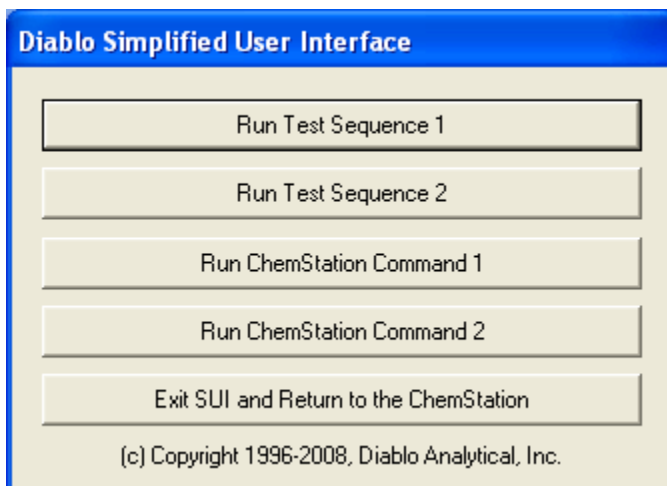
Diablo Simplified User Interface

Run Test Sequence 1

Run Test Sequence 2

Run ChemStation Command 1

Run ChemStation Command 2

Exit SUI and Return to the ChemStation

(c) Copyright 1996-2008, Diablo Analytical, Inc.